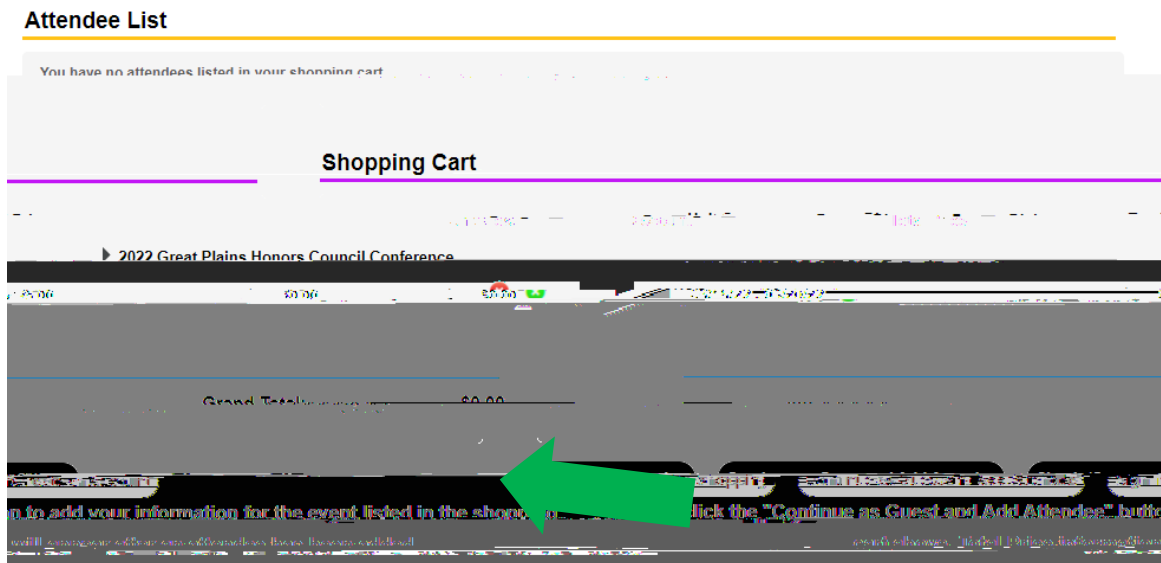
Attendee List

You have no attendees listed in your shopping cart

Shopping Cart

2022 Great Plains Honors Council Conference

$0.00

$0.00

$0.00

Grand Total:

$0.00

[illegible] to add your information for the event listed in the shopp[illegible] click the "Continue as Guest and Add Attendee" butto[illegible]